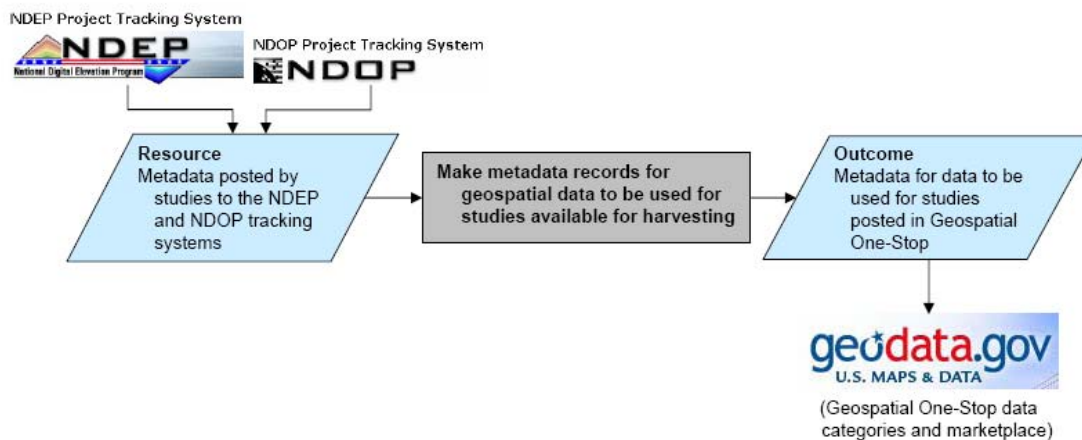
NDEP Project Tracking System

NDEP
National Digital Elevation Program

NDOP Project Tracking System

NDOP

Resource
Metadata posted by studies to the NDEP and NDOP tracking systems

Make metadata records for geospatial data to be used for studies available for harvesting

Outcome
Metadata for data to be used for studies posted in Geospatial One-Stop

geodata.gov
U.S. MAPS & DATA

(Geospatial One-Stop data categories and marketplace)